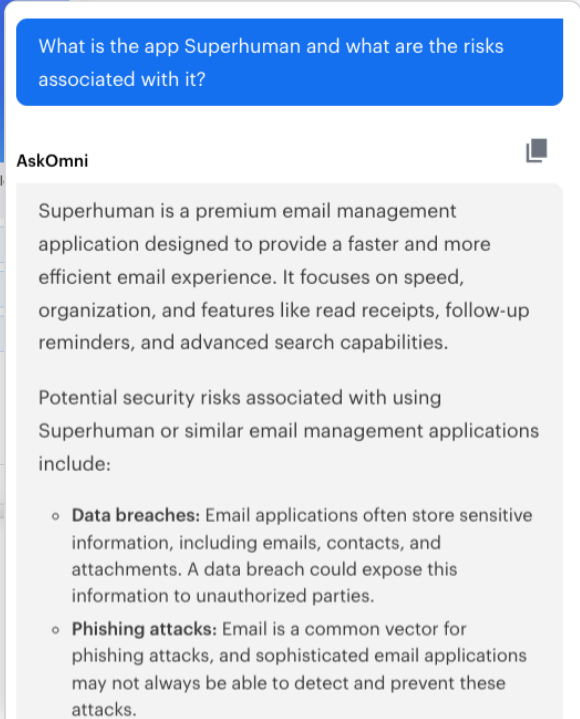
What is the app Superhuman and what are the risks associated with it?

AskOmni

Superhuman is a premium email management application designed to provide a faster and more efficient email experience. It focuses on speed, organization, and features like read receipts, follow-up reminders, and advanced search capabilities.

Potential security risks associated with using Superhuman or similar email management applications include:

- **Data breaches:** Email applications often store sensitive information, including emails, contacts, and attachments. A data breach could expose this information to unauthorized parties.
- **Phishing attacks:** Email is a common vector for phishing attacks, and sophisticated email applications may not always be able to detect and prevent these attacks.